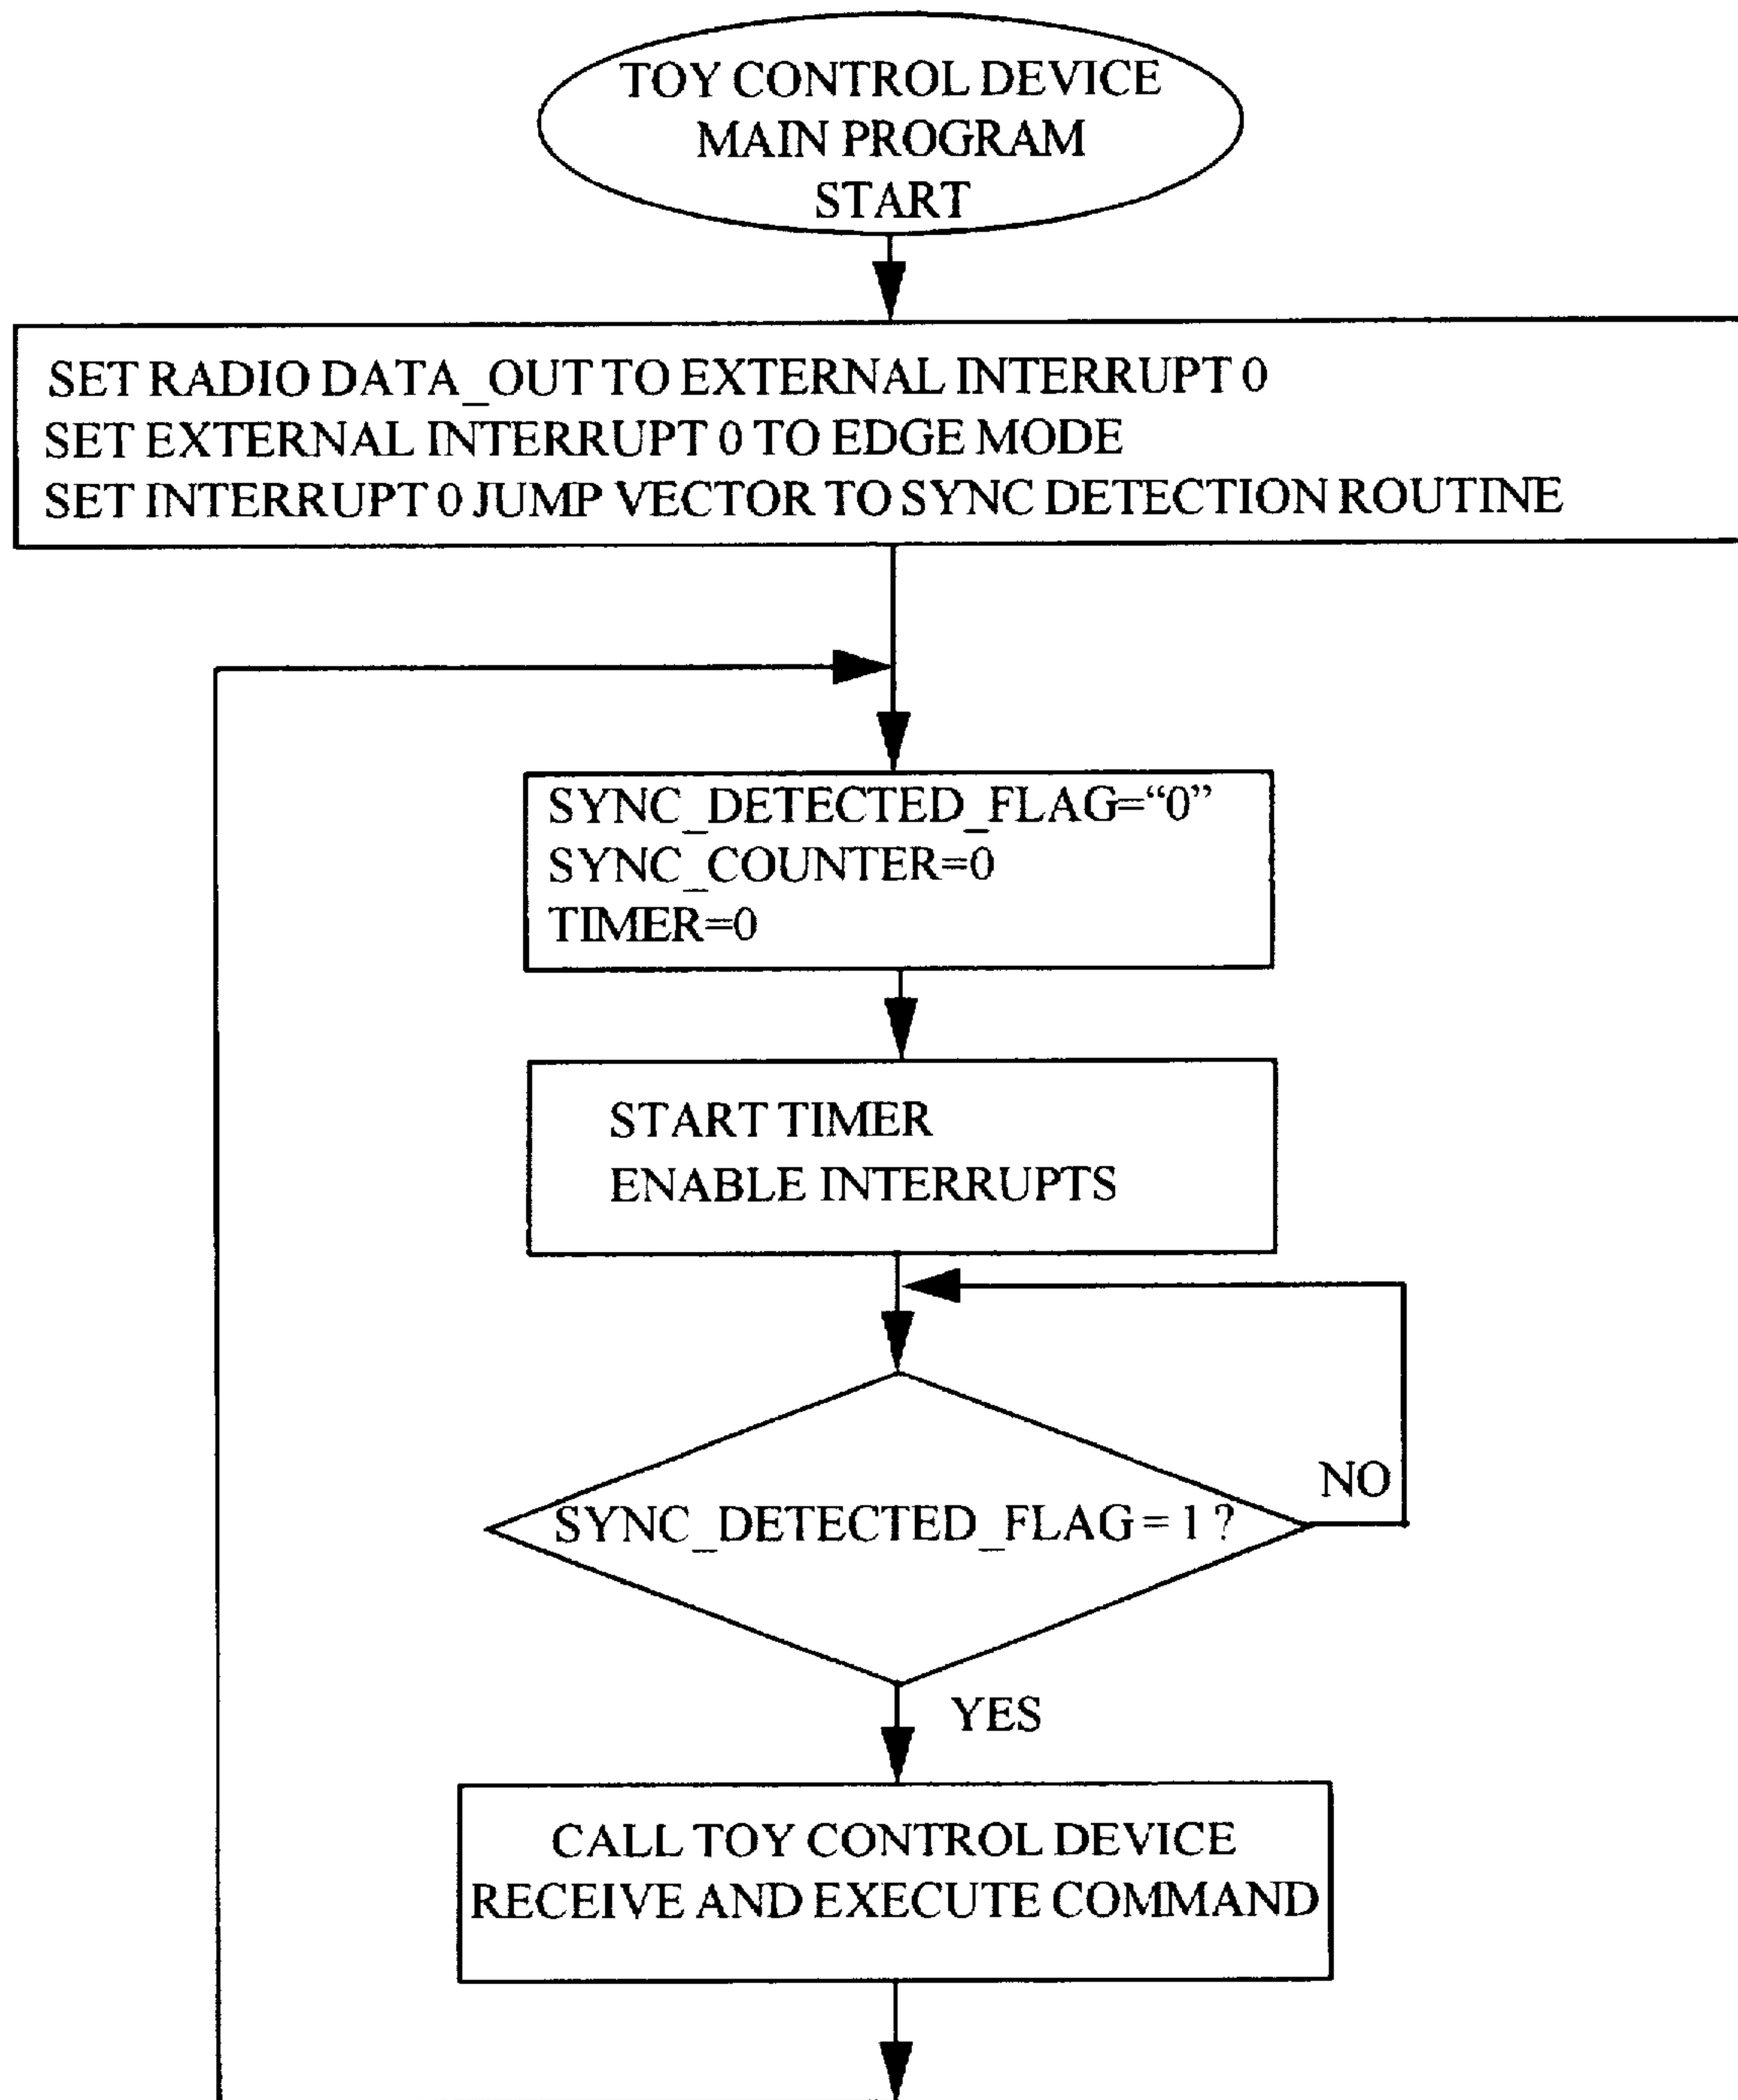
TOY CONTROL DEVICE
MAIN PROGRAM
START

SET RADIO DATA_OUT TO EXTERNAL INTERRUPT 0
SET EXTERNAL INTERRUPT 0 TO EDGE MODE
SET INTERRUPT 0 JUMP VECTOR TO SYNC DETECTION ROUTINE

SYNC_DETECTED_FLAG="0"
SYNC_COUNTER=0
TIMER=0

START TIMER
ENABLE INTERRUPTS

SYNC_DETECTED_FLAG = 1 ?

NO

YES

CALL TOY CONTROL DEVICE
RECEIVE AND EXECUTE COMMAND